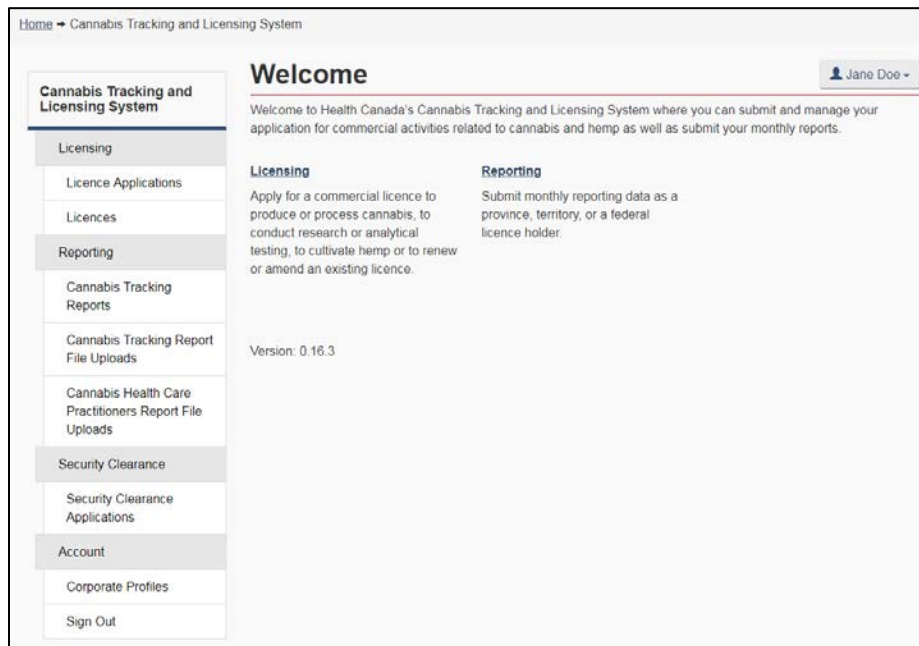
Home → Cannabis Tracking and Licensing System

Cannabis Tracking and Licensing System

Licensing

Licence Applications

Licences

Reporting

Cannabis Tracking Reports

Cannabis Tracking Report File Uploads

Cannabis Health Care Practitioners Report File Uploads

Security Clearance

Security Clearance Applications

Account

Corporate Profiles

Sign Out

Welcome

Jane Doe

Welcome to Health Canada's Cannabis Tracking and Licensing System where you can submit and manage your application for commercial activities related to cannabis and hemp as well as submit your monthly reports.

Licensing

Apply for a commercial licence to produce or process cannabis, to conduct research or analytical testing, to cultivate hemp or to renew or amend an existing licence.

Reporting

Submit monthly reporting data as a province, territory, or a federal licence holder.

Version: 0.16.3